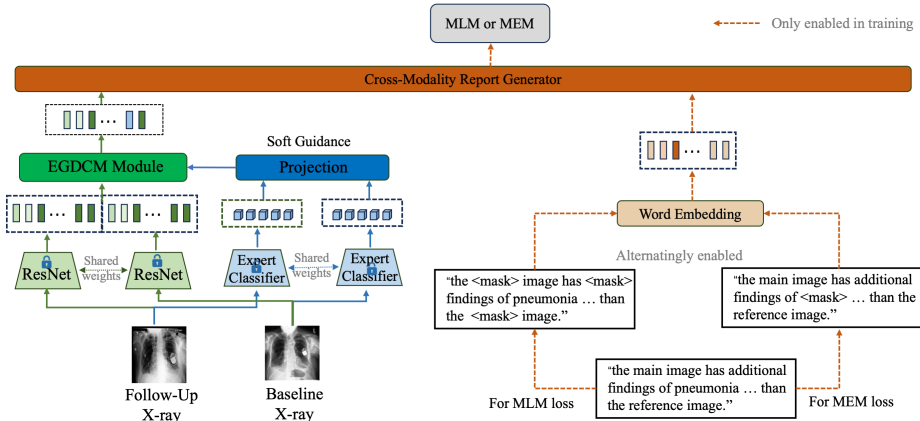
MLM or MEM

Only enabled in training

Cross-Modality Report Generator

… 

EGDCM Module

Soft Guidance

Projection

… …

ResNet

Shared weights

ResNet

Expert Classifier

Shared weights

Expert Classifier

Follow-Up X-ray

Baseline X-ray

…

Word Embedding

Alternatingly enabled

"the <mask> image has <mask> findings of pneumonia … than the <mask> image."

"the main image has additional findings of <mask> … than the reference image."

"the main image has additional findings of pneumonia … than the reference image."

For MLM loss

For MEM loss